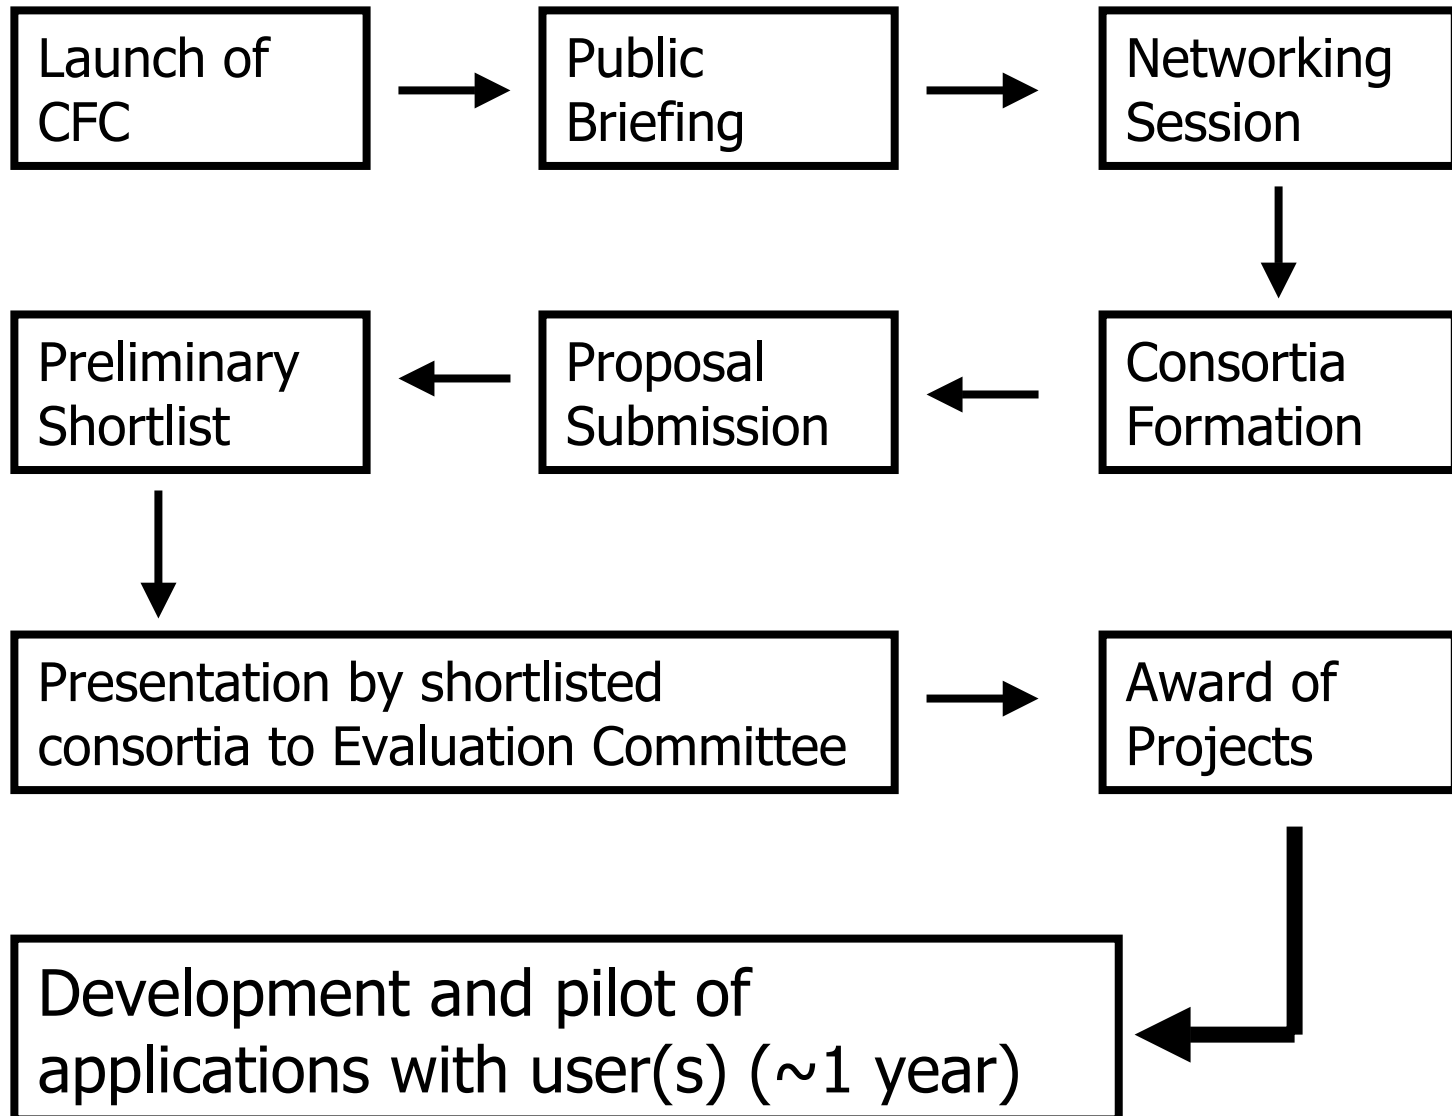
Launch of CFC

Public Briefing

Networking Session

Consortia Formation

Proposal Submission

Preliminary Shortlist

Presentation by shortlisted consortia to Evaluation Committee

Award of Projects

Development and pilot of applications with user(s) (~1 year)